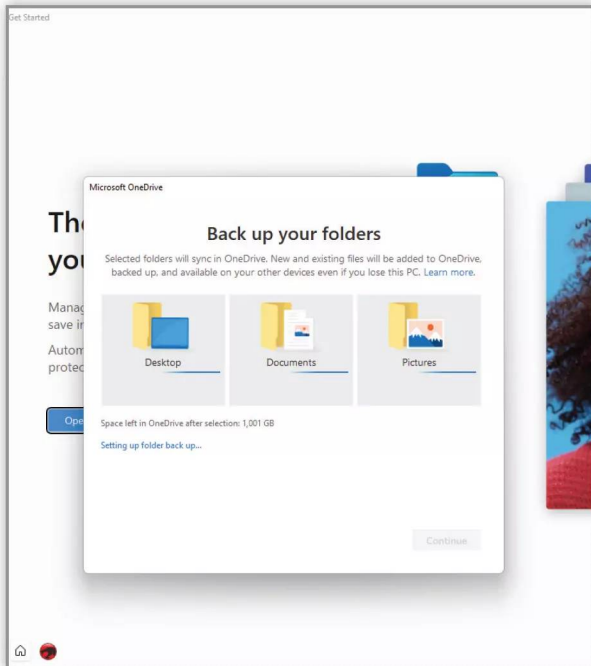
Get Started

Th
yo

Manag
save ir

Autom
protec

Ope

Microsoft OneDrive

Back up your folders

Selected folders will sync in OneDrive. New and existing files will be added to OneDrive, backed up, and available on your other devices even if you lose this PC. Learn more.

Desktop

Documents

Pictures

Space left in OneDrive after selection: 1,001 GB

Setting up folder back up...

Continue